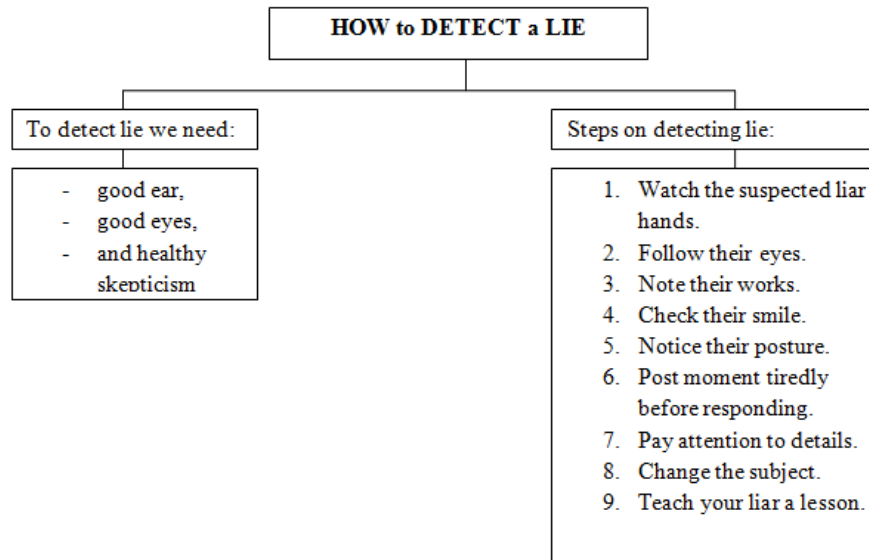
**HOW to DETECT a LIE**

To detect lie we need:

- good ear,
- good eyes,
- and healthy skepticism

Steps on detecting lie:

1. Watch the suspected liar hands.
2. Follow their eyes.
3. Note their works.
4. Check their smile.
5. Notice their posture.
6. Post moment tiredly before responding.
7. Pay attention to details.
8. Change the subject.
9. Teach your liar a lesson.